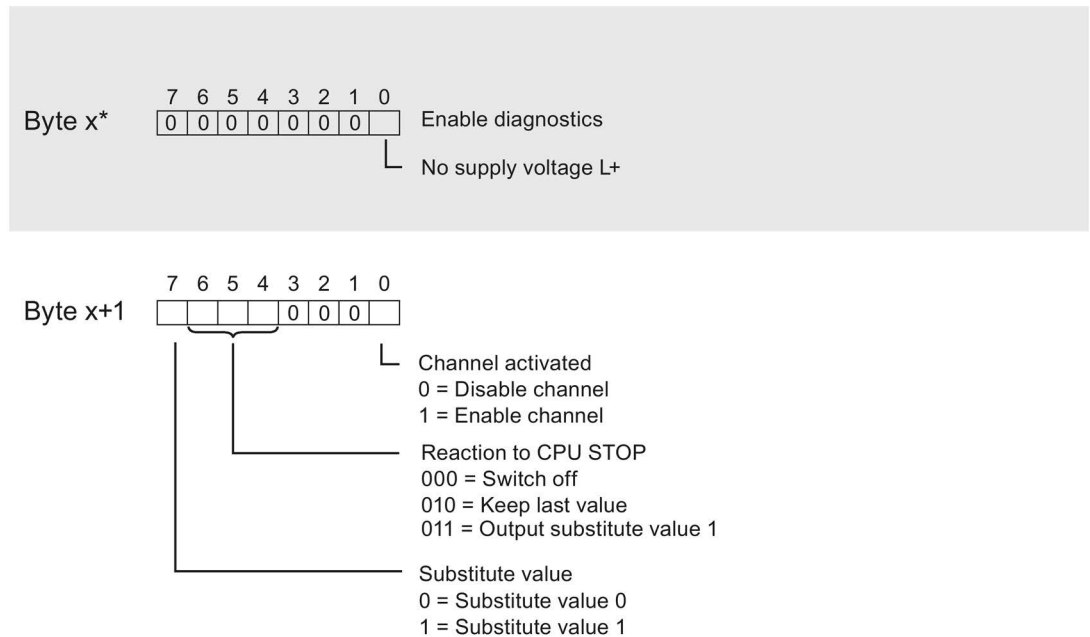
Byte x*

| 7 | 6 | 5 | 4 | 3 | 2 | 1 | 0 |
|---|---|---|---|---|---|---|---|
| 0 | 0 | 0 | 0 | 0 | 0 | 0 |  |

Enable diagnostics

No supply voltage L+

Byte x+1

| 7 | 6 | 5 | 4 | 3 | 2 | 1 | 0 |
|---|---|---|---|---|---|---|---|
|  |  |  |  | 0 | 0 | 0 |  |

Channel activated
0 = Disable channel
1 = Enable channel

Reaction to CPU STOP
000 = Switch off
010 = Keep last value
011 = Output substitute value 1

Substitute value
0 = Substitute value 0
1 = Substitute value 1